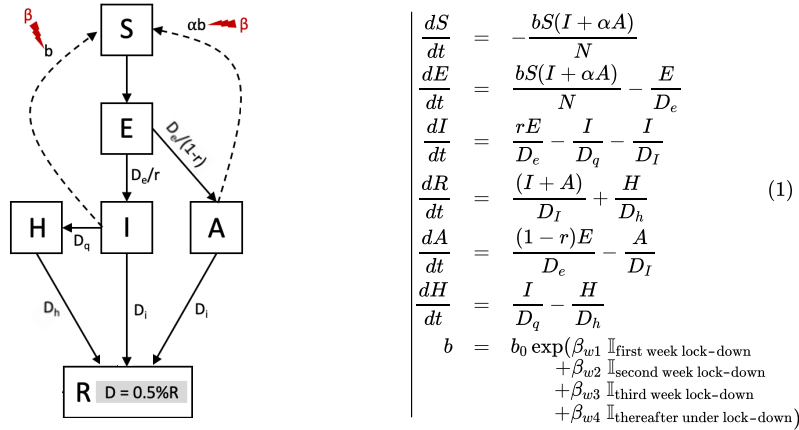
β
b
S
αb
β
E
$D_e/(1-r)$
$D_e/r$
H
$D_q$
I
A
$D_h$
$D_i$
$D_i$
R
D = 0.5%R

$$\begin{aligned}
\frac{dS}{dt} &= -\frac{bS(I+\alpha A)}{N} \\
\frac{dE}{dt} &= \frac{bS(I+\alpha A)}{N} - \frac{E}{D_e} \\
\frac{dI}{dt} &= \frac{rE}{D_e} - \frac{I}{D_q} - \frac{I}{D_I} \\
\frac{dR}{dt} &= \frac{(I+A)}{D_I} + \frac{H}{D_h} \\
\frac{dA}{dt} &= \frac{(1-r)E}{D_e} - \frac{A}{D_I} \\
\frac{dH}{dt} &= \frac{I}{D_q} - \frac{H}{D_h} \\
b &= b_0 \exp(\beta_{w1}\, \mathbb{I}_{\text{first week lock-down}} \\
&\quad + \beta_{w2}\, \mathbb{I}_{\text{second week lock-down}} \\
&\quad + \beta_{w3}\, \mathbb{I}_{\text{third week lock-down}} \\
&\quad + \beta_{w4}\, \mathbb{I}_{\text{thereafter under lock-down}})
\end{aligned} \quad (1)$$